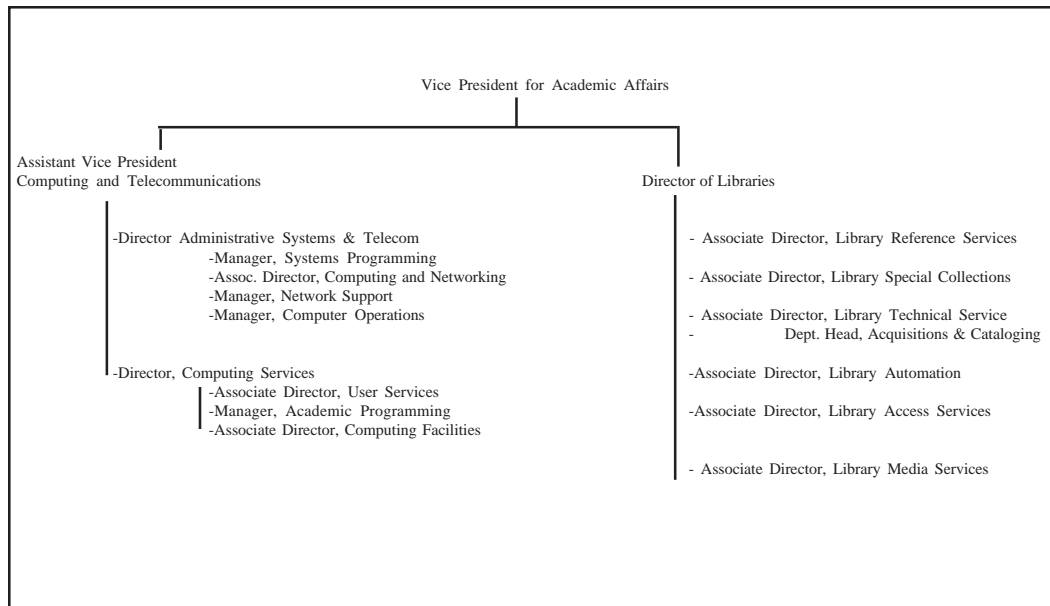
Vice President for Academic Affairs

Assistant Vice President
Computing and Telecommunications

-Director Administrative Systems & Telecom
-Manager, Systems Programming
-Assoc. Director, Computing and Networking
-Manager, Network Support
-Manager, Computer Operations

-Director, Computing Services
-Associate Director, User Services
-Manager, Academic Programming
-Associate Director, Computing Facilities

Director of Libraries

- Associate Director, Library Reference Services

- Associate Director, Library Special Collections

- Associate Director, Library Technical Service
- Dept. Head, Acquisitions & Cataloging

-Associate Director, Library Automation

-Associate Director, Library Access Services

- Associate Director, Library Media Services